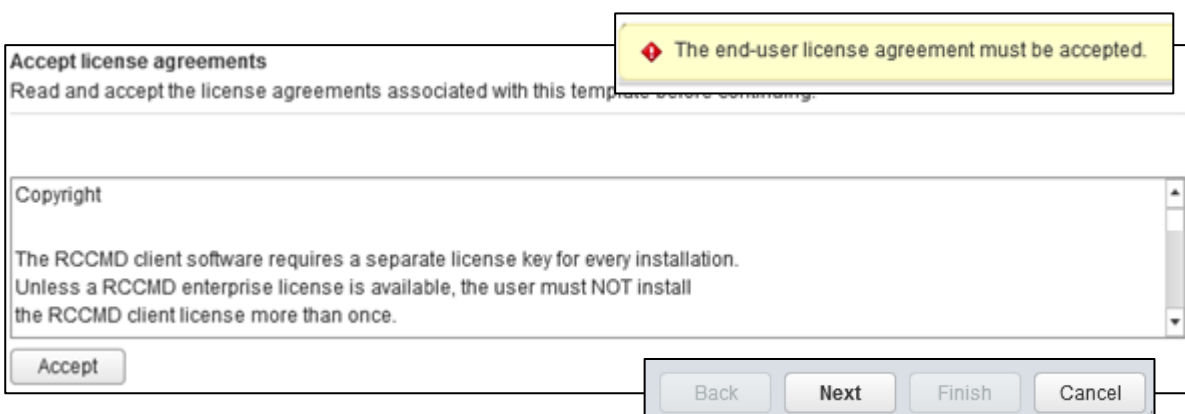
The end-user license agreement must be accepted.

Accept license agreements

Read and accept the license agreements associated with this temp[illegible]

Copyright

The RCCMD client software requires a separate license key for every installation. Unless a RCCMD enterprise license is available, the user must NOT install the RCCMD client license more than once.

Accept

Back Next Finish Cancel